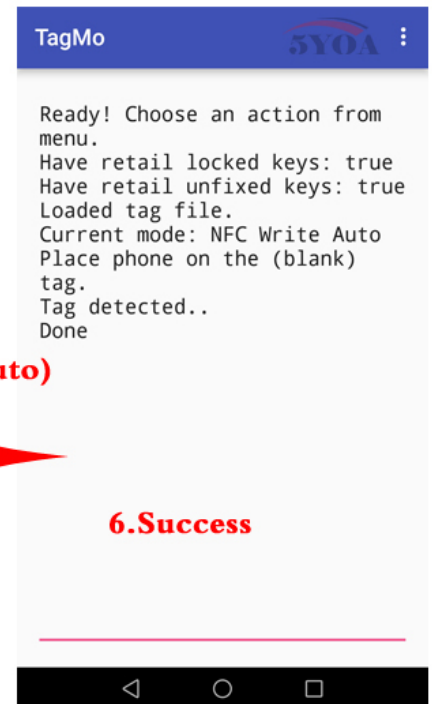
TagMo
5YOA

Ready! Choose an action from menu.
Have retail locked keys: true
Have retail unfixed keys: true
Loaded tag file.
Current mode: NFC Write Auto
Place phone on the (blank) tag.
Tag detected..
Done

uto)

6.Success